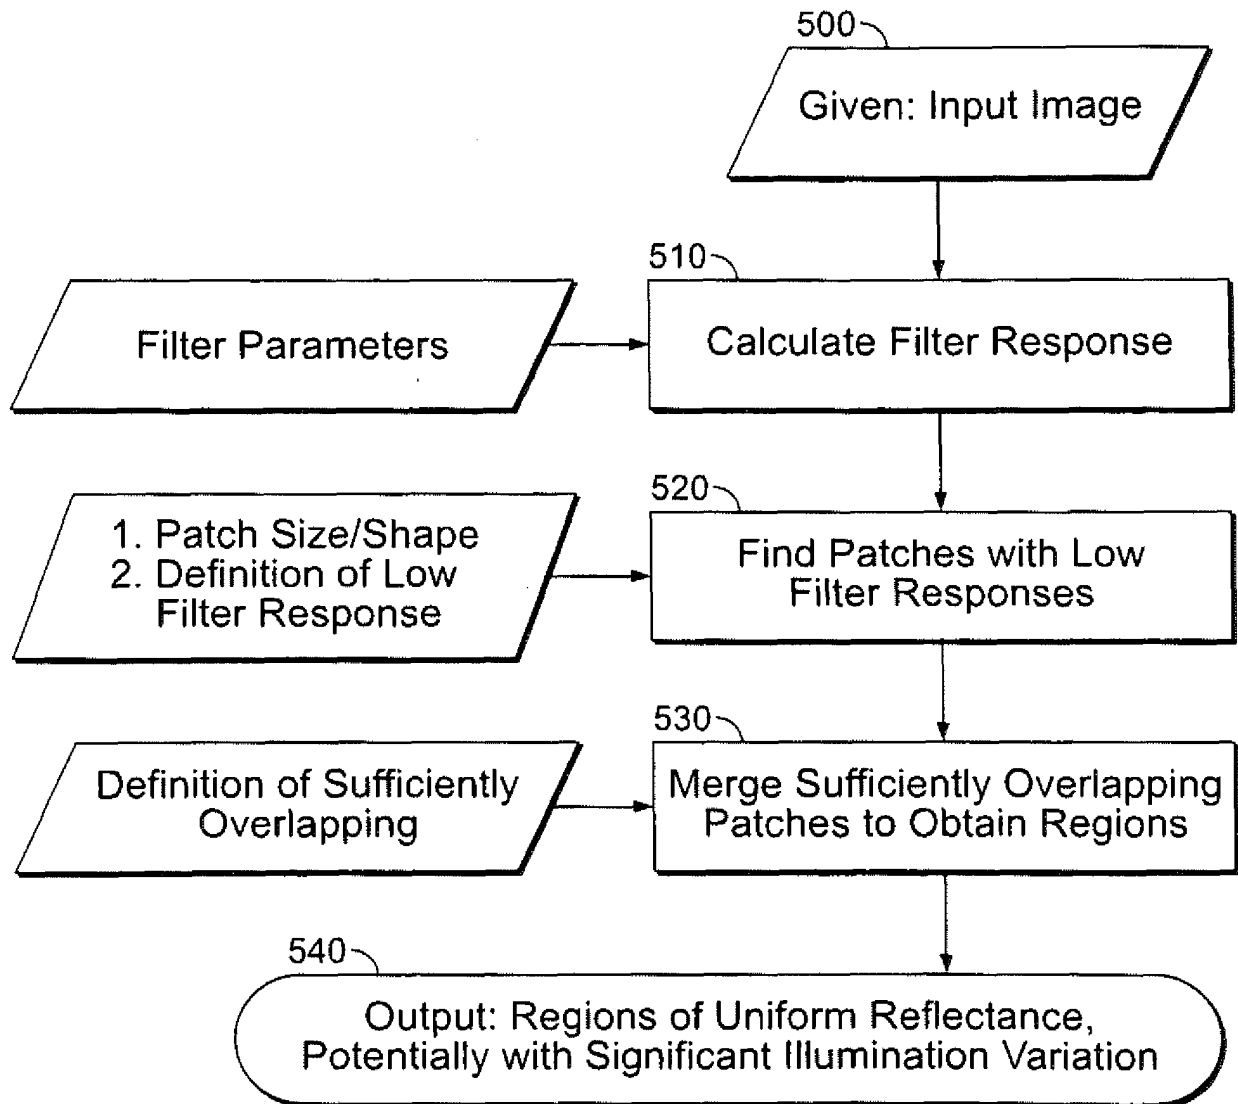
500

Given: Input Image

510

Filter Parameters

Calculate Filter Response

520

1. Patch Size/Shape
2. Definition of Low Filter Response

Find Patches with Low Filter Responses

530

Definition of Sufficiently Overlapping

Merge Sufficiently Overlapping Patches to Obtain Regions

540

Output: Regions of Uniform Reflectance, Potentially with Significant Illumination Variation